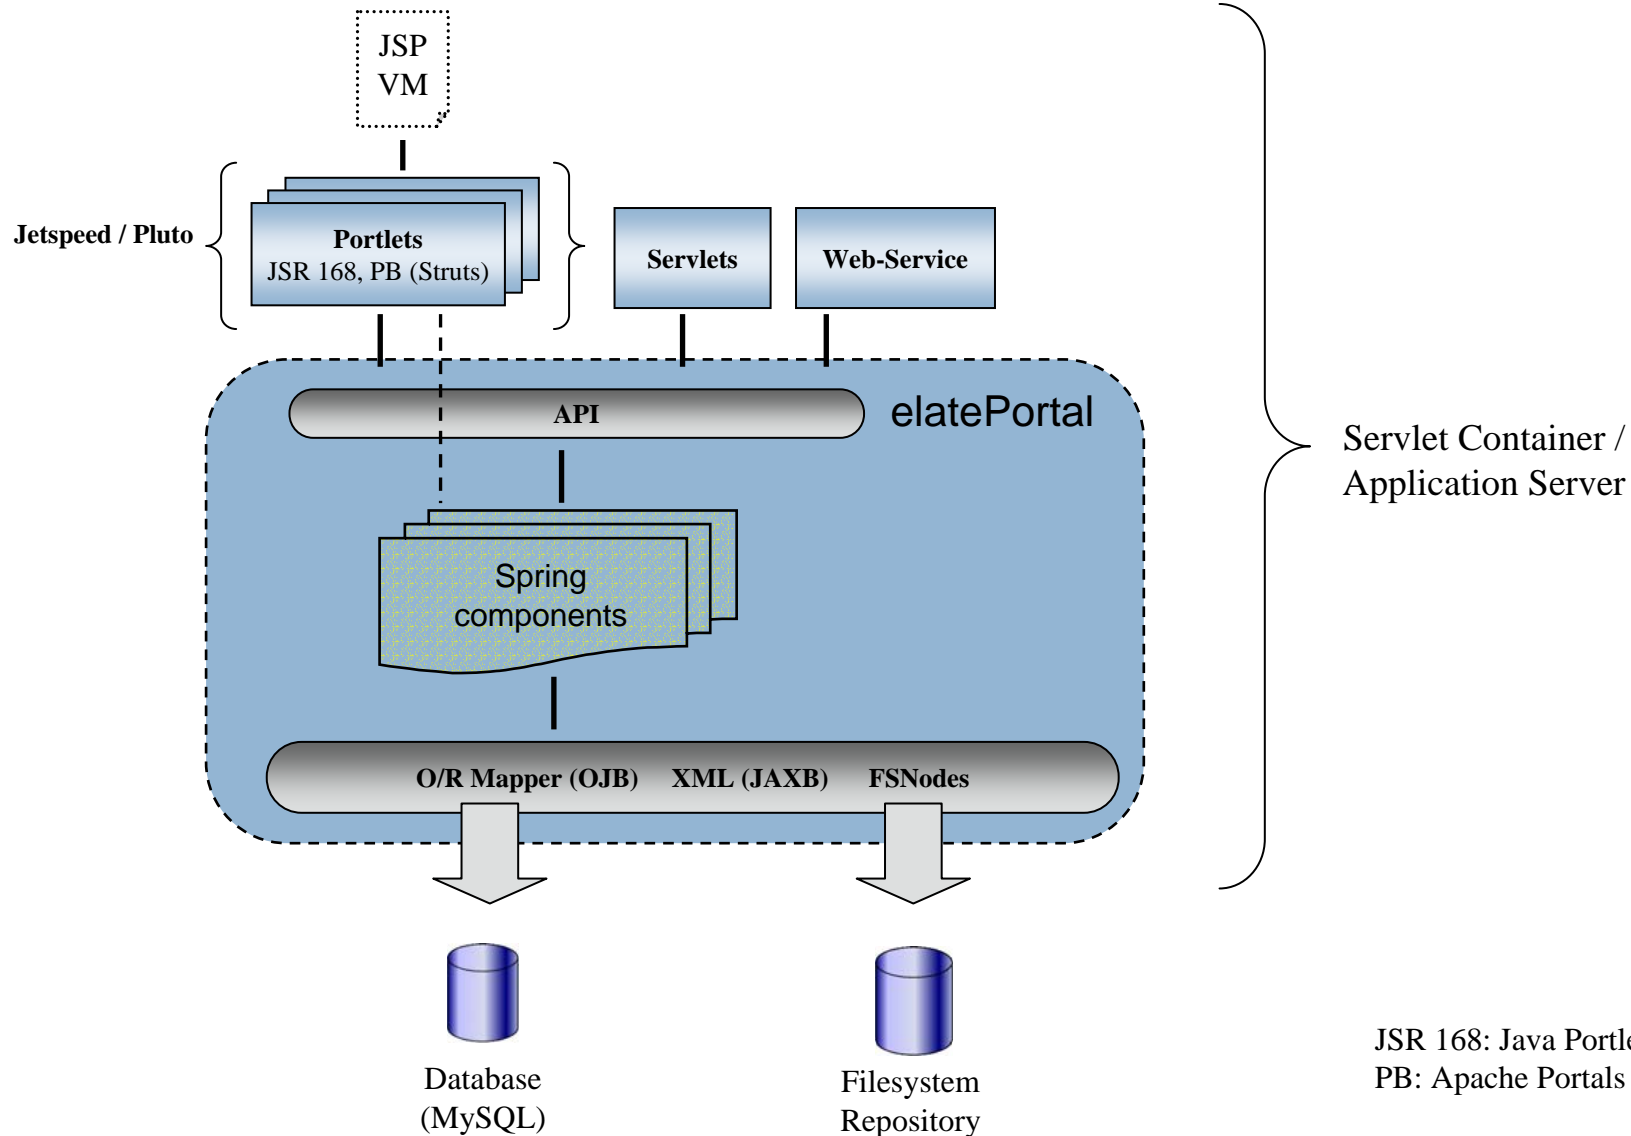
JSP
VM

Jetspeed / Pluto

Portlets
JSR 168, PB (Struts)

Servlets

Web-Service

API

elatePortal

Servlet Container /
Application Server

Spring
components

O/R Mapper (OJB) XML (JAXB) FSNodes

Database
(MySQL)

Filesystem
Repository

JSR 168: Java Portl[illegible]
PB: Apache Portals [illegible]